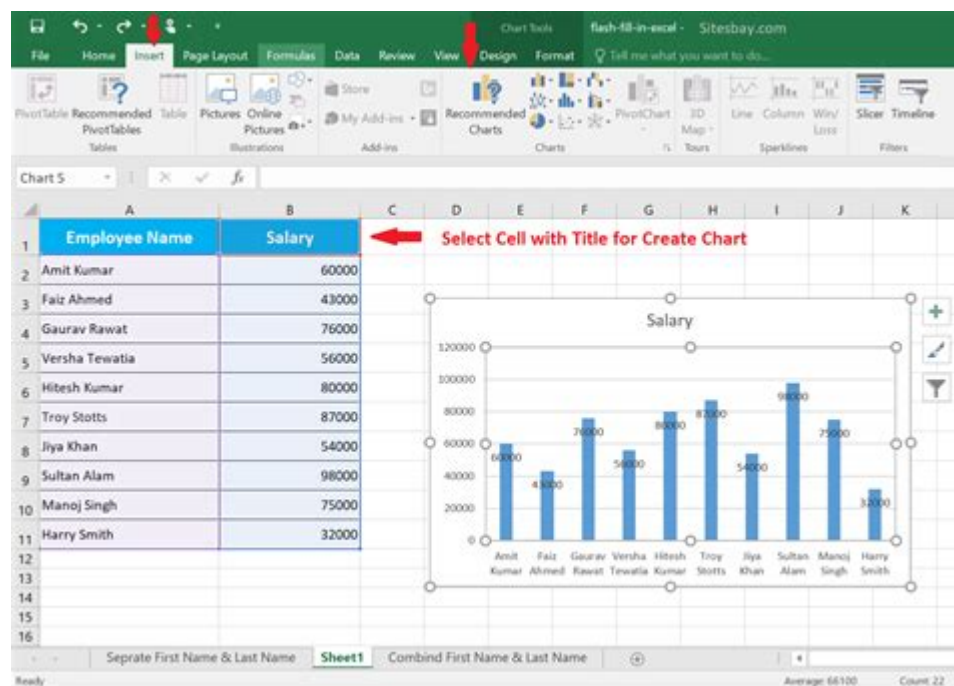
Chart Tools flash-fill-in-excel - Sitesbay.com

File Home Insert Page Layout Formulas Data Review View Design Format Tell me what you want to do...

PivotTable Recommended PivotTables Table Tables Pictures Online Pictures Illustrations Store My Add-ins Add-ins Recommended Charts Charts PivotChart 3D Map Tours Line Column Win/Loss Sparklines Slicer Timeline Filters

Chart 5 fx

| | A | B | C | D | E | F | G | H | I | J | K |
|---|---|---|---|---|---|---|---|---|---|---|---|
| 1 | Employee Name | Salary | | Select Cell with Title for Create Chart | | | | | | | |
| 2 | Amit Kumar | 60000 | | | | | | | | | |
| 3 | Faiz Ahmed | 43000 | | | | | | | | | |
| 4 | Gaurav Rawat | 76000 | | | | | | | | | |
| 5 | Versha Tewatia | 56000 | | | | | | | | | |
| 6 | Hitesh Kumar | 80000 | | | | | | | | | |
| 7 | Troy Stotts | 87000 | | | | | | | | | |
| 8 | Jiya Khan | 54000 | | | | | | | | | |
| 9 | Sultan Alam | 98000 | | | | | | | | | |
| 10 | Manoj Singh | 75000 | | | | | | | | | |
| 11 | Harry Smith | 32000 | | | | | | | | | |
| 12 | | | | | | | | | | | |
| 13 | | | | | | | | | | | |
| 14 | | | | | | | | | | | |
| 15 | | | | | | | | | | | |
| 16 | | | | | | | | | | | |

Salary

120000 100000 80000 60000 40000 20000 0

60000 43000 76000 56000 80000 87000 54000 98000 75000 32000

Amit Kumar Faiz Ahmed Gaurav Rawat Versha Tewatia Hitesh Kumar Troy Stotts Jiya Khan Sultan Alam Manoj Singh Harry Smith

Seprate First Name & Last Name Sheet1 Combind First Name & Last Name

Ready Average: 66100 Count: 22